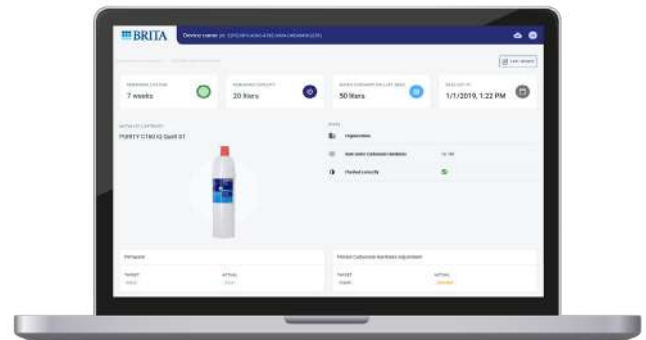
BRITA

Device name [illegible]

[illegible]

REMAINING LIFETIME
7 weeks

REMAINING CAPACITY
20 liters

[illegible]
50 liters

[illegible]
1/1/2019, 1:22 PM

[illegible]
PURITY C150 iQ Quell ST

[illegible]

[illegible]

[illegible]

Flushed correctly

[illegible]

TARGET
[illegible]

ACTUAL
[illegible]

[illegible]

TARGET
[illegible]

ACTUAL
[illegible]